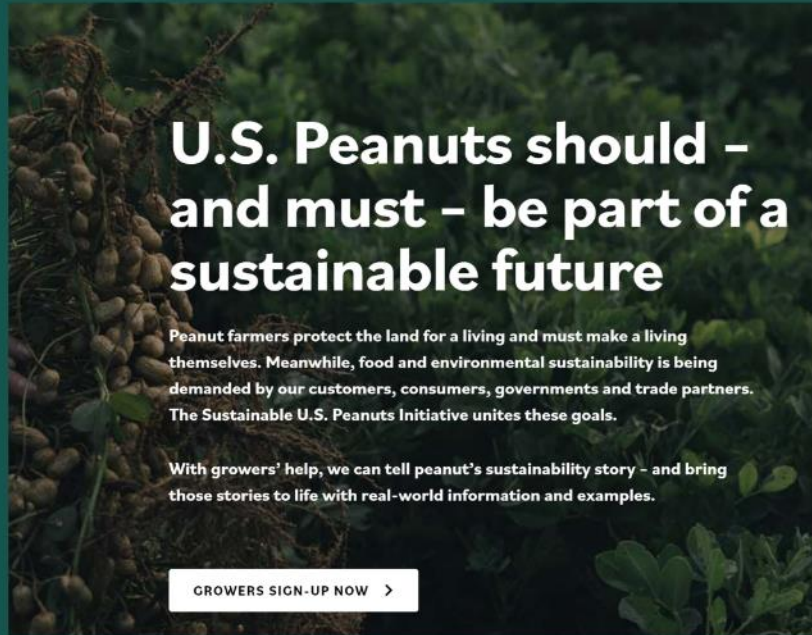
U.S. Peanuts should – and must – be part of a sustainable future

Peanut farmers protect the land for a living and must make a living themselves. Meanwhile, food and environmental sustainability is being demanded by our customers, consumers, governments and trade partners. The Sustainable U.S. Peanuts Initiative unites these goals.

With growers' help, we can tell peanut's sustainability story – and bring those stories to life with real-world information and examples.

GROWERS SIGN-UP NOW ›